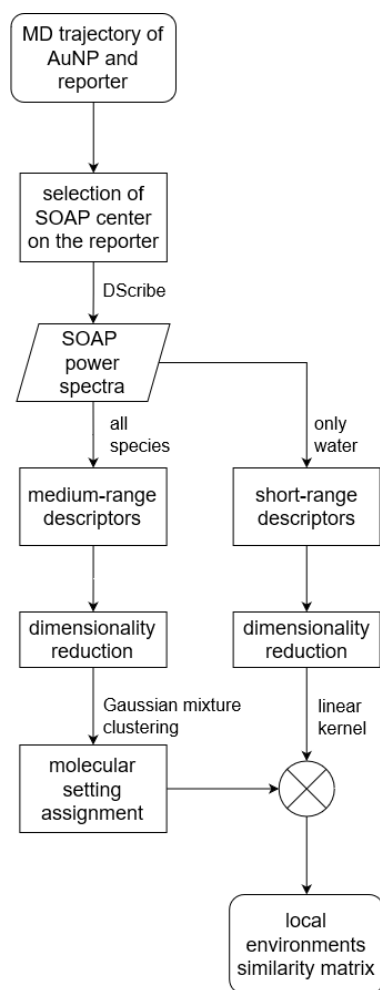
MD trajectory of AuNP and reporter

selection of SOAP center on the reporter

DScribe

SOAP power spectra

all species

only water

medium-range descriptors

short-range descriptors

dimensionality reduction

dimensionality reduction

Gaussian mixture clustering

linear kernel

molecular setting assignment

local environments similarity matrix